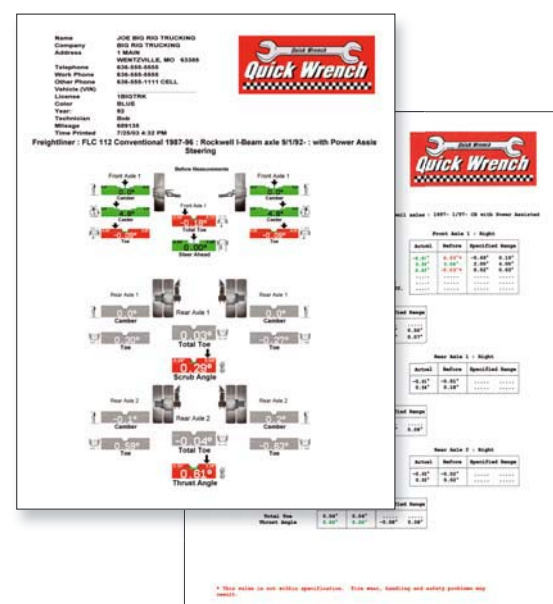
| | |
|---|---|
| Name | JOE BIG RIG TRUCKING |
| Company | BIG RIG TRUCKING |
| Address | 1 MAIN |
| | WENTZVILLE, MO 63385 |
| Telephone | 636-555-5555 |
| Work Phone | 636-555-5555 |
| Other Phone | 636-555-1111 CELL |
| Vehicle (VIN) | |
| License | 1BIGTRK |
| Color | BLUE |
| Year: | 92 |
| Technician | Bob |
| Mileage | 689135 |
| Time Printed | 7/25/03 4:32 PM |

Quick Wrench
Quick Wrench

Freightliner : FLC 112 Conventional 1987-96 : Rockwell I-Beam axle 9/1/92- : with Power Assis Steering

Before Measurements

Front Axle 1
0.0°
Camber
4.8°
Caster
-0.05°
Toe

Front Axle 1
-0.18°
Total Toe
0.00°
Steer Ahead

Front Axle 1
Camber
Caster
Toe

Rear Axle 1
0.0°
Camber
-0.30°
Toe

Rear Axle 1
0.03°
Total Toe
0.29°
Scrub Angle

Rear Axle 1
0.0°
Camber
-0.27°
Toe

Rear Axle 2
-0.1°
Camber
0.58°
Toe

Rear Axle 2
-0.04°
Total Toe
0.61°
Thrust Angle

Rear Axle 2
-0.1°
Camber
-0.63°
Toe

Quick Wrench

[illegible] axle 1987- 1/97- CH with Power Assisted

Front Axle 1 : Right

| Actual | Before | Specified Range |
|---|---|---|
| -0.01° | 0.03° | -0.03° 0.13° |
| 0.0° | 0.0° | 0.00° 0.00° |
| 0.0° | -0.03° | 0.02° 0.03° |

Rear Axle 1 : Right

| Actual | Before | Specified Range |
|---|---|---|
| -0.01° | -0.01° | |
| 0.0° | 0.0° | |

Rear Axle 2 : Right

| Actual | Before | Specified Range |
|---|---|---|
| -0.0° | -0.02° | |
| 0.0° | 0.02° | |

| | | | |
|---|---|---|---|
| Total Toe | 0.06° | 0.06° | |
| Thrust Angle | 0.00° | 0.00° | -0.08° 0.08° |

* This value is not within specification. Tire wear, handling and safety problems may result.